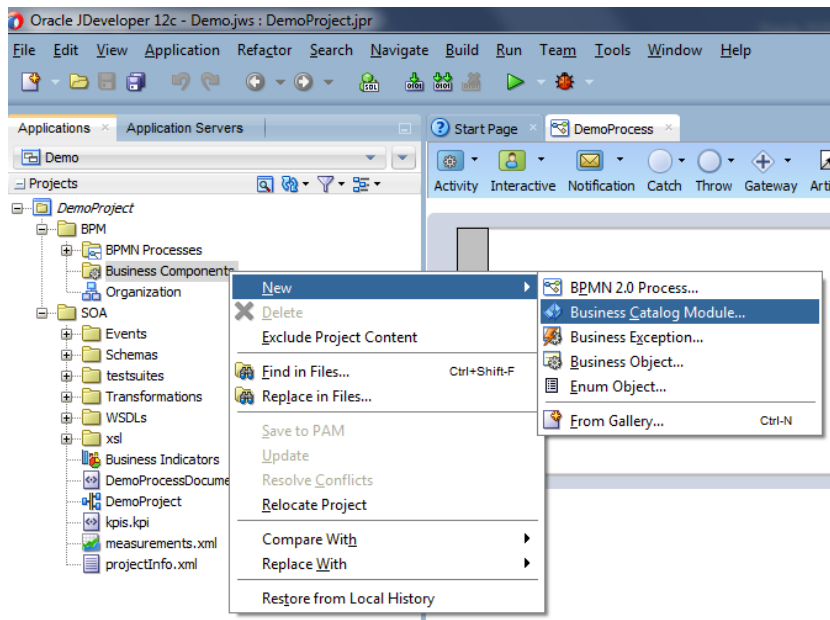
Oracle JDeveloper 12c - Demo.jws : DemoProject.jpr

File Edit View Application Refactor Search Navigate Build Run Team Tools Window Help

Applications × Application Servers

Demo

Projects

DemoProject
BPM
BPMN Processes
Business Components
Organization
SOA
Events
Schemas
testsuites
Transformations
WSDLs
xsl
Business Indicators
DemoProcessDocume
DemoProject
kpis.kpi
measurements.xml
projectInfo.xml

Start Page × DemoProcess

Activity Interactive Notification Catch Throw Gateway Arti

New
Delete
Exclude Project Content
Find in Files... Ctrl+Shift-F
Replace in Files...
Save to PAM
Update
Resolve Conflicts
Relocate Project
Compare With
Replace With
Restore from Local History

BPMN 2.0 Process...
Business Catalog Module...
Business Exception...
Business Object...
Enum Object...
From Gallery... Ctrl-N